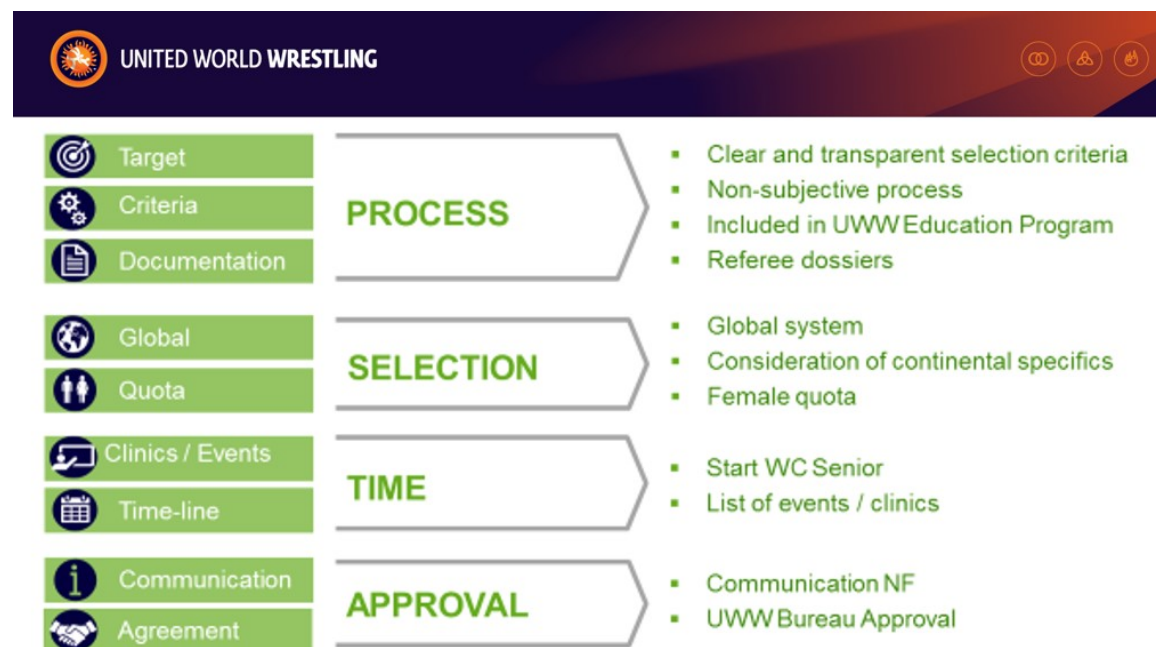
UNITED WORLD WRESTLING

Target
Criteria
Documentation

PROCESS

- Clear and transparent selection criteria
- Non-subjective process
- Included in UWW Education Program
- Referee dossiers

Global
Quota

SELECTION

- Global system
- Consideration of continental specifics
- Female quota

Clinics / Events
Time-line

TIME

- Start WC Senior
- List of events / clinics

Communication
Agreement

APPROVAL

- Communication NF
- UWW Bureau Approval